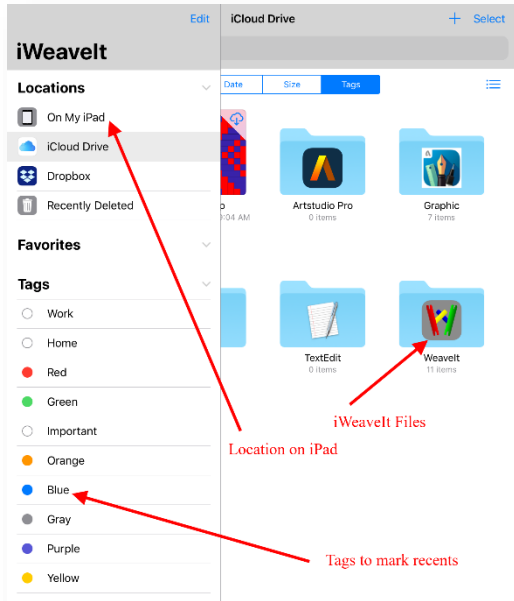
Edit

iWeaveIt

Locations

On My iPad

iCloud Drive

Dropbox

Recently Deleted

Favorites

Tags

Work

Home

Red

Green

Important

Orange

Blue

Gray

Purple

Yellow

iCloud Drive

+ Select

Date Size Tags

o
:04 AM

Artstudio Pro
0 items

Graphic
7 items

TextEdit
0 items

WeaveIt
11 items

iWeaveIt Files

Location on iPad

Tags to mark recents